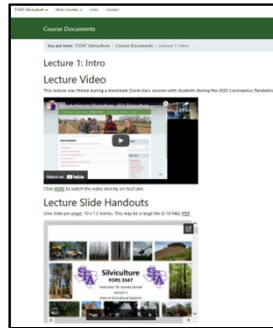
FGNT Silviculture ▾ Next Courses ▾ Links Contact

Course Documents

You are here: FGNT Silviculture / Course Documents / Lecture 1: Intro

Lecture 1: Intro

Lecture Video

This lecture was filmed during a livestream Zoom class session with students during the 2020 Coronavirus Pandemic.

Introduction to Silviculture - SFA Silviculture

Watch on YouTube

Click HERE to watch the video directly on YouTube.

Lecture Slide Handouts

One slide per page, 10 x 7.5 inches. This may be a large file (5-10 Mb) PDF

SFA

Silviculture

FORS 3347

Instructor: Dr. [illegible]

Lecture 1

Intro to Silvicultural Systems

Page